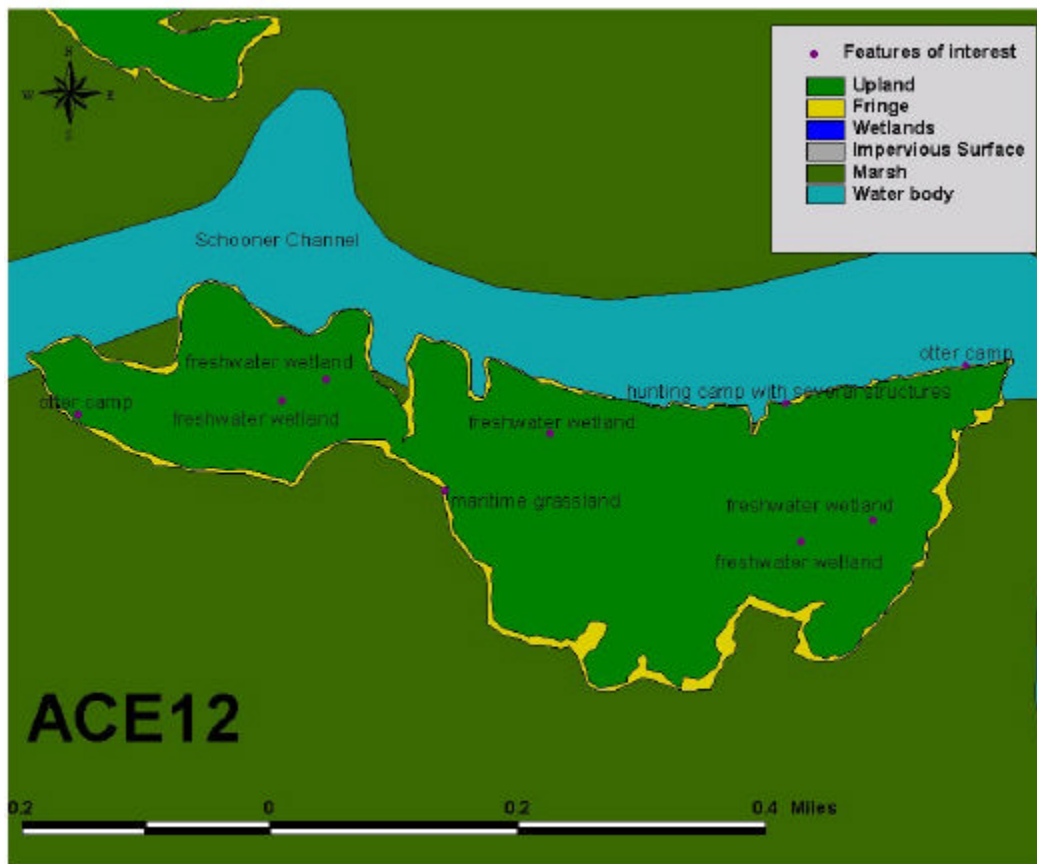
N
W
E
S

Features of interest
Upland
Fringe
Wetlands
Impervious Surface
Marsh
Water body

Schooner Channel

otter camp
freshwater wetland
freshwater wetland
otter camp
hunting camp with several structures
freshwater wetland
maritime grassland
freshwater wetland
freshwater wetland

ACE12

0.2
0
0.2
0.4 Miles